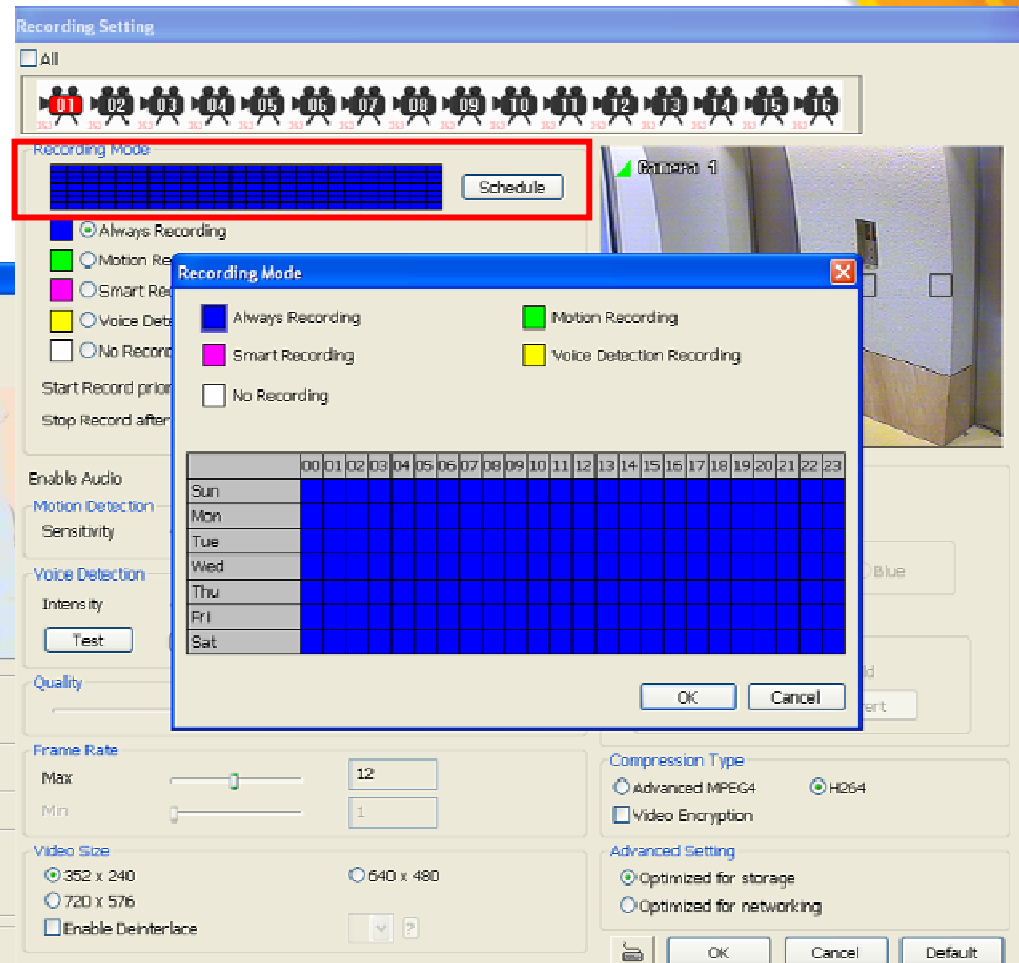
Recording Setting

All

01 02 03 04 05 06 07 08 09 10 11 12 13 14 15 16

Recording Mode

Schedule

Always Recording
Motion Re
Smart Re
Voice Dete
No Record

Start Record prior
Stop Record after

Camera 1

Recording Mode

Always Recording
Motion Recording
Smart Recording
Voice Detection Recording
No Recording

| | 00 | 01 | 02 | 03 | 04 | 05 | 06 | 07 | 08 | 09 | 10 | 11 | 12 | 13 | 14 | 15 | 16 | 17 | 18 | 19 | 20 | 21 | 22 | 23 |
|---|---|---|---|---|---|---|---|---|---|---|---|---|---|---|---|---|---|---|---|---|---|---|---|---|
| Sun | | | | | | | | | | | | | | | | | | | | | | | | |
| Mon | | | | | | | | | | | | | | | | | | | | | | | | |
| Tue | | | | | | | | | | | | | | | | | | | | | | | | |
| Wed | | | | | | | | | | | | | | | | | | | | | | | | |
| Thu | | | | | | | | | | | | | | | | | | | | | | | | |
| Fri | | | | | | | | | | | | | | | | | | | | | | | | |
| Sat | | | | | | | | | | | | | | | | | | | | | | | | |

OK
Cancel

Enable Audio
Motion Detection
Sensitivity
Voice Detection
Intensity
Test
Blue
Quality
ld
ert

Frame Rate
Max 12
Min 1

Compression Type
Advanced MPEG4
H264
Video Encryption

Video Size
352 x 240
640 x 480
720 x 576
Enable Deinterlace

Advanced Setting
Optimized for storage
Optimized for networking

OK
Cancel
Default